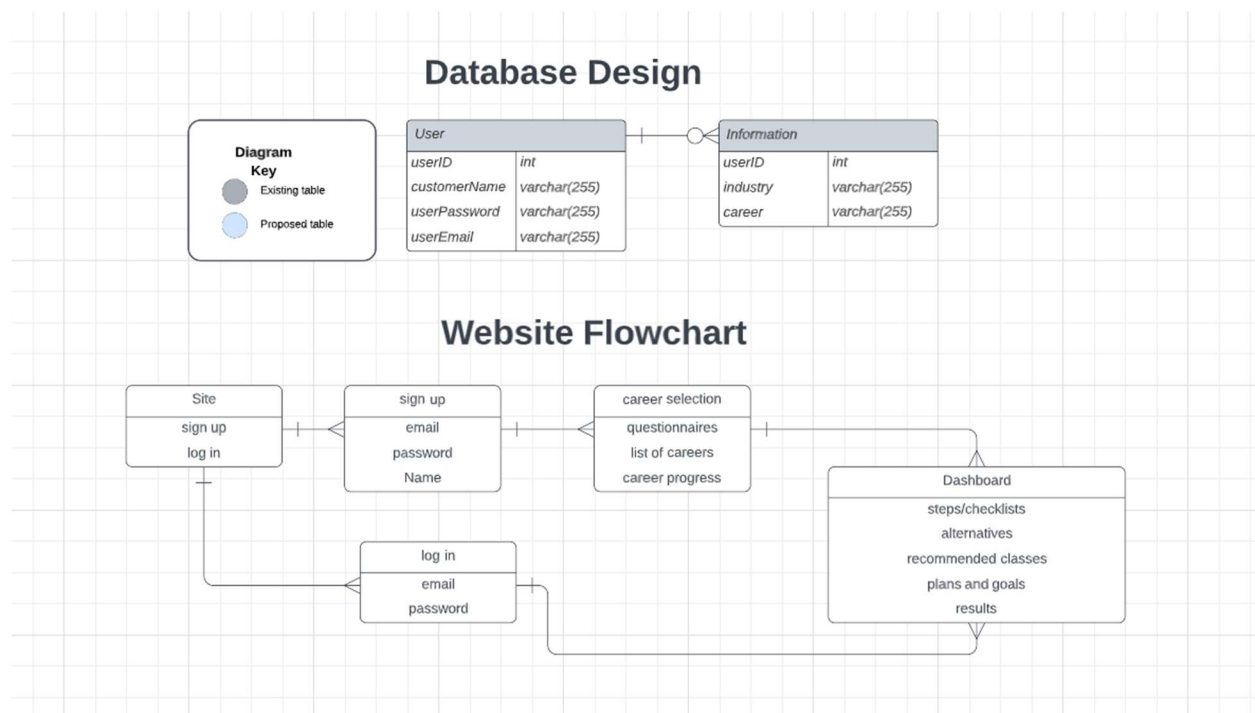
Database Design

Diagram Key
Existing table
Proposed table

| User | |
|---|---|
| userID | int |
| customerName | varchar(255) |
| userPassword | varchar(255) |
| userEmail | varchar(255) |

| Information | |
|---|---|
| userID | int |
| industry | varchar(255) |
| career | varchar(255) |

Website Flowchart

Site
sign up
log in

sign up
email
password
Name

career selection
questionnaires
list of careers
career progress

Dashboard
steps/checklists
alternatives
recommended classes
plans and goals
results

log in
email
password